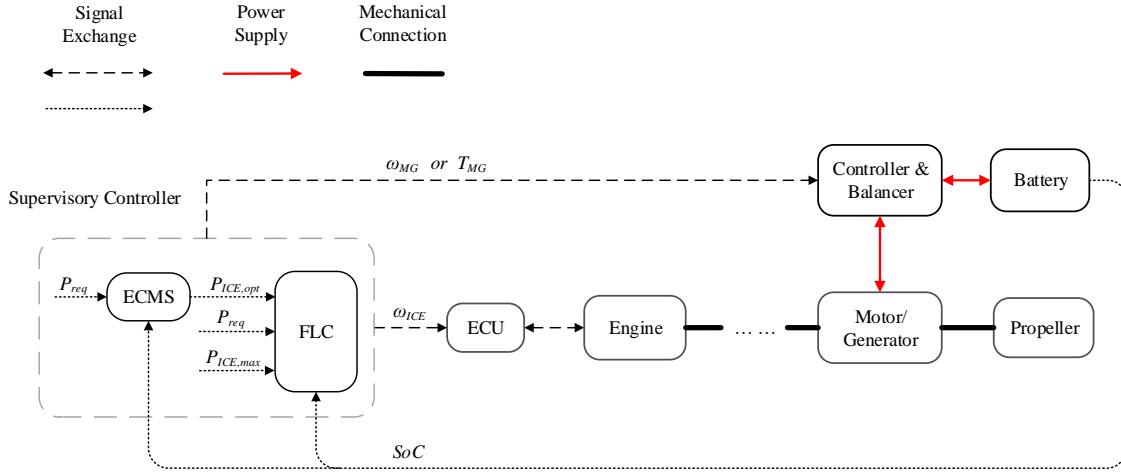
Signal Exchange

Power Supply

Mechanical Connection

$\omega_{MG}$ or $T_{MG}$

Controller & Balancer

Battery

Supervisory Controller

$P_{req}$

ECMS

$P_{ICE,opt}$

$P_{req}$

$P_{ICE,max}$

FLC

$\omega_{ICE}$

ECU

Engine

… …

Motor/ Generator

Propeller

$SoC$